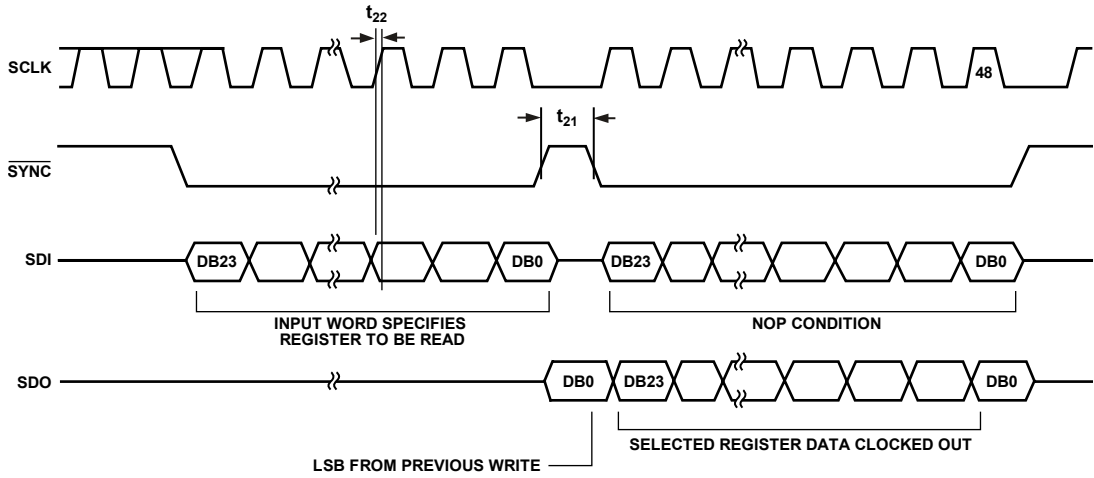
$t_{22}$

SCLK

48

$t_{21}$

$\overline{SYNC}$

SDI

DB23

DB0

DB23

DB0

INPUT WORD SPECIFIES REGISTER TO BE READ

NOP CONDITION

SDO

DB0

DB23

DB0

SELECTED REGISTER DATA CLOCKED OUT

LSB FROM PREVIOUS WRITE